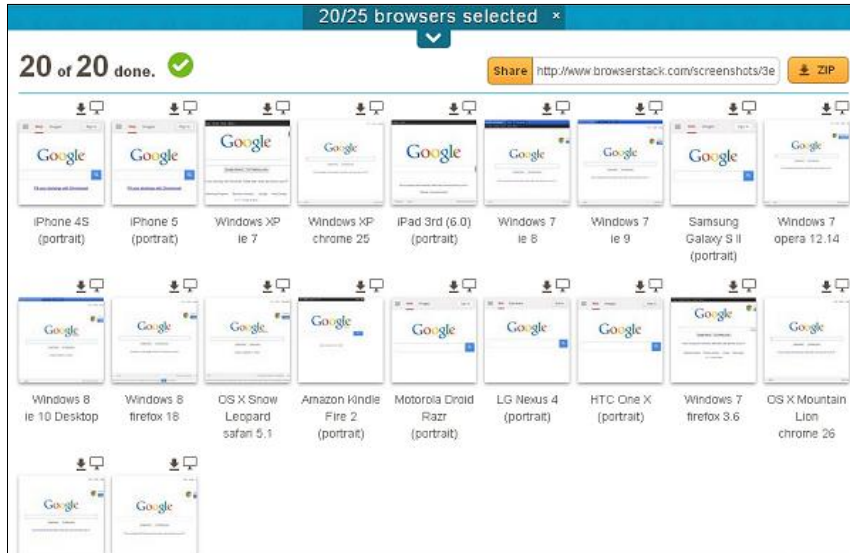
20/25 browsers selected ×

20 of 20 done.

Share http://www.browserstack.com/screenshots/3e

ZIP

Google

iPhone 4S (portrait)

Google

iPhone 5 (portrait)

Google

Windows XP ie 7

Google

Windows XP chrome 25

Google

iPad 3rd (6.0) (portrait)

Google

Windows 7 ie 8

Google

Windows 7 ie 9

Google

Samsung Galaxy S II (portrait)

Google

Windows 7 opera 12.14

Google

Windows 8 ie 10 Desktop

Google

Windows 8 firefox 18

Google

OS X Snow Leopard safari 5.1

Google

Amazon Kindle Fire 2 (portrait)

Google

Motorola Droid Razr (portrait)

Google

LG Nexus 4 (portrait)

Google

HTC One X (portrait)

Google

Windows 7 firefox 3.6

Google

OS X Mountain Lion chrome 26

Google

Google